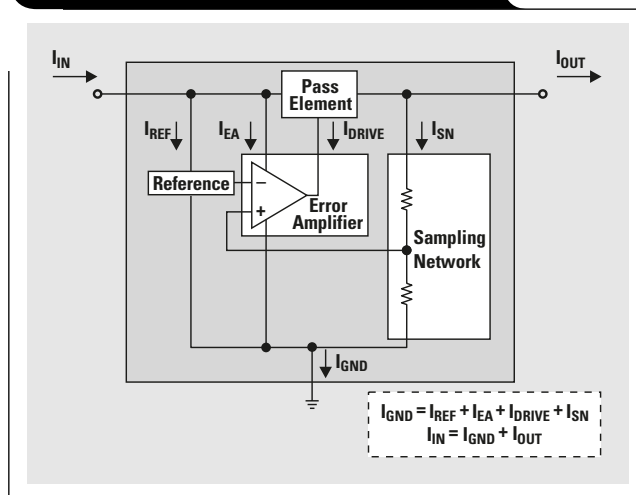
$I_{IN}$

$I_{OUT}$

Pass Element

$I_{REF}$

$I_{EA}$

$I_{DRIVE}$

$I_{SN}$

Reference

−

+

Error Amplifier

Sampling Network

$I_{GND}$

$I_{GND} = I_{REF} + I_{EA} + I_{DRIVE} + I_{SN}$
$I_{IN} = I_{GND} + I_{OUT}$